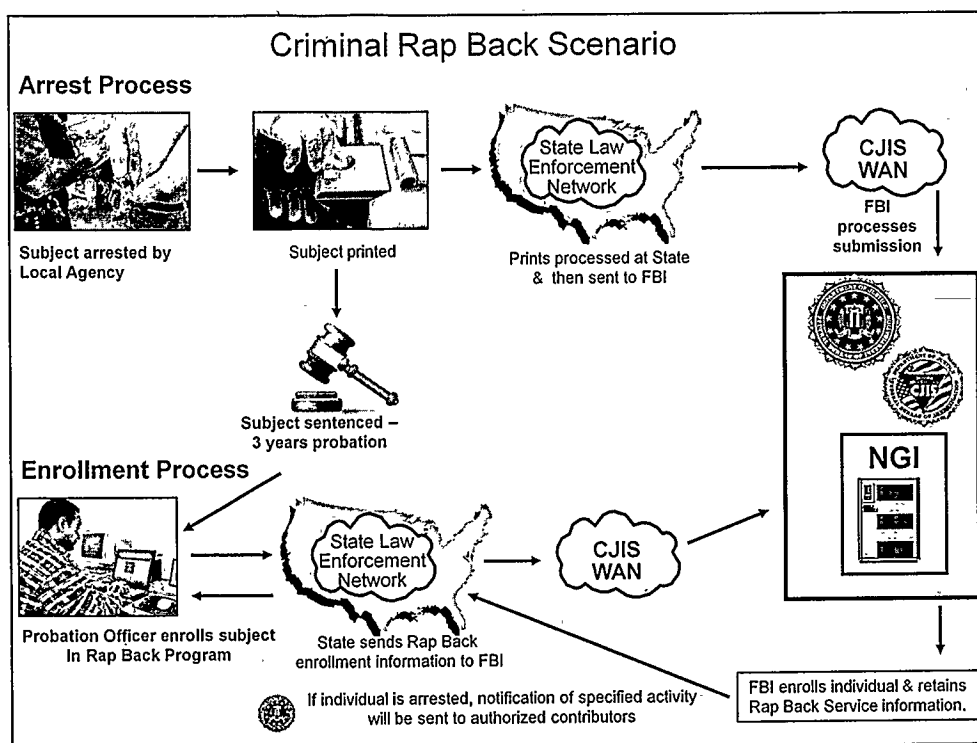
Criminal Rap Back Scenario

Arrest Process

Subject arrested by Local Agency

Subject printed

State Law Enforcement Network

Prints processed at State & then sent to FBI

CJIS WAN

FBI processes submission

Subject sentenced – 3 years probation

NGI

Enrollment Process

Probation Officer enrolls subject In Rap Back Program

State Law Enforcement Network

State sends Rap Back enrollment information to FBI

CJIS WAN

FBI enrolls individual & retains Rap Back Service information.

If individual is arrested, notification of specified activity will be sent to authorized contributors